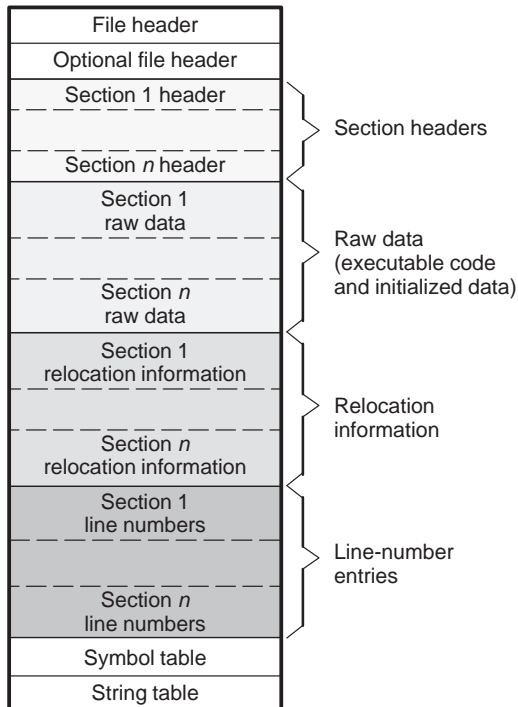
File header

Optional file header

Section 1 header

Section *n* header

Section headers

Section 1 raw data

Section *n* raw data

Raw data (executable code and initialized data)

Section 1 relocation information

Section *n* relocation information

Relocation information

Section 1 line numbers

Section *n* line numbers

Line-number entries

Symbol table

String table